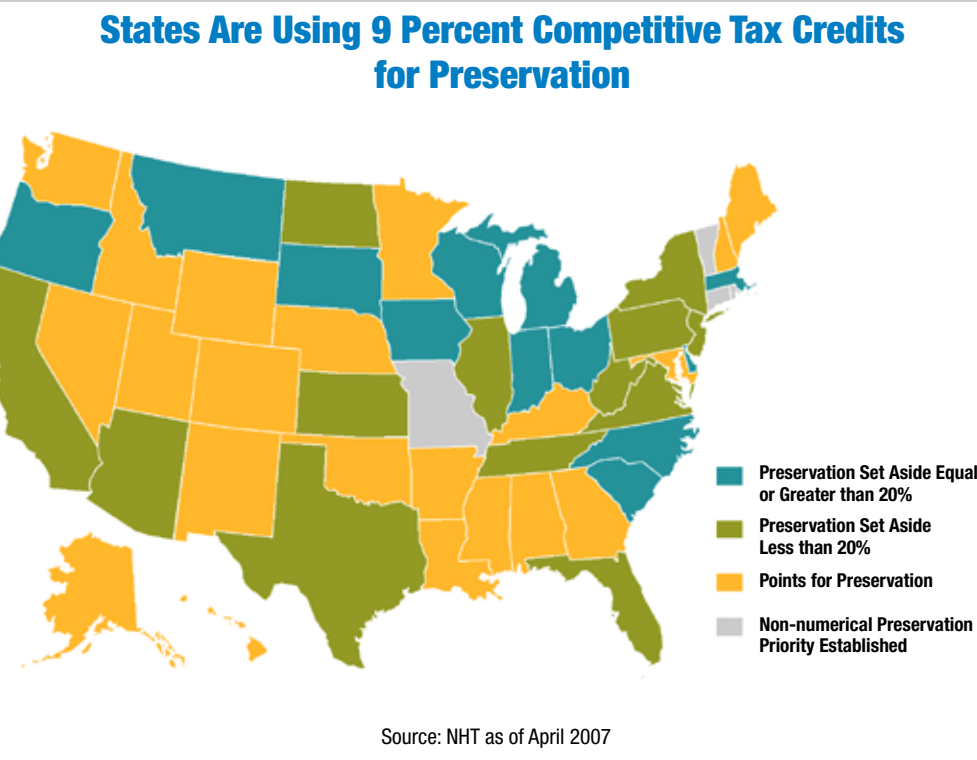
States Are Using 9 Percent Competitive Tax Credits for Preservation

Preservation Set Aside Equal or Greater than 20%

Preservation Set Aside Less than 20%

Points for Preservation

Non-numerical Preservation Priority Established

Source: NHT as of April 2007